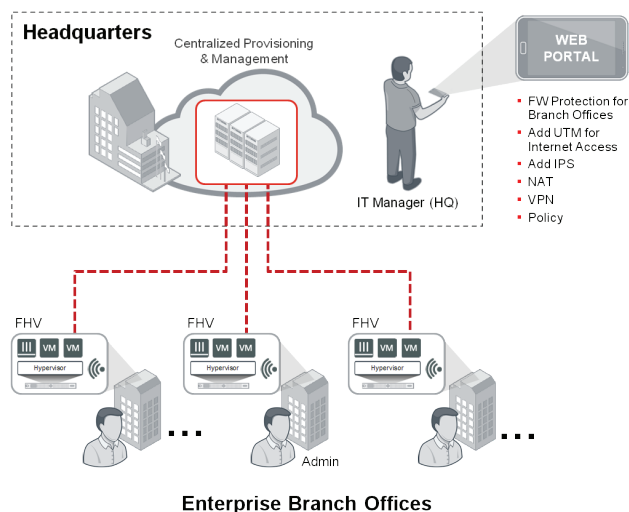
Headquarters

Centralized Provisioning & Management

IT Manager (HQ)

WEB PORTAL

- FW Protection for Branch Offices
- Add UTM for Internet Access
- Add IPS
- NAT
- VPN
- Policy

FHV

VM VM

Hypervisor

FHV

VM VM

Hypervisor

FHV

VM VM

Hypervisor

...

Admin

...

Enterprise Branch Offices